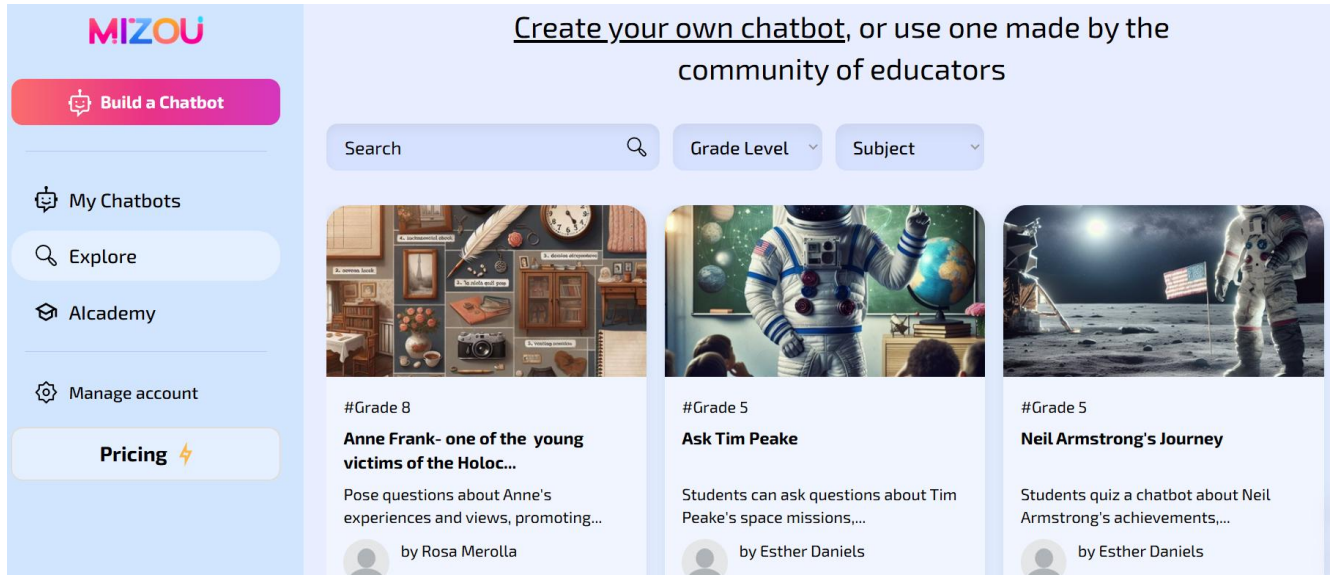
MIZOU

Build a Chatbot

My Chatbots

Explore

AIcademy

Manage account

Pricing

Create your own chatbot, or use one made by the community of educators

Search

Grade Level

Subject

#Grade 8

Anne Frank- one of the young victims of the Holoc...

Pose questions about Anne's experiences and views, promoting...

by Rosa Merolla

#Grade 5

Ask Tim Peake

Students can ask questions about Tim Peake's space missions,...

by Esther Daniels

#Grade 5

Neil Armstrong's Journey

Students quiz a chatbot about Neil Armstrong's achievements,...

by Esther Daniels